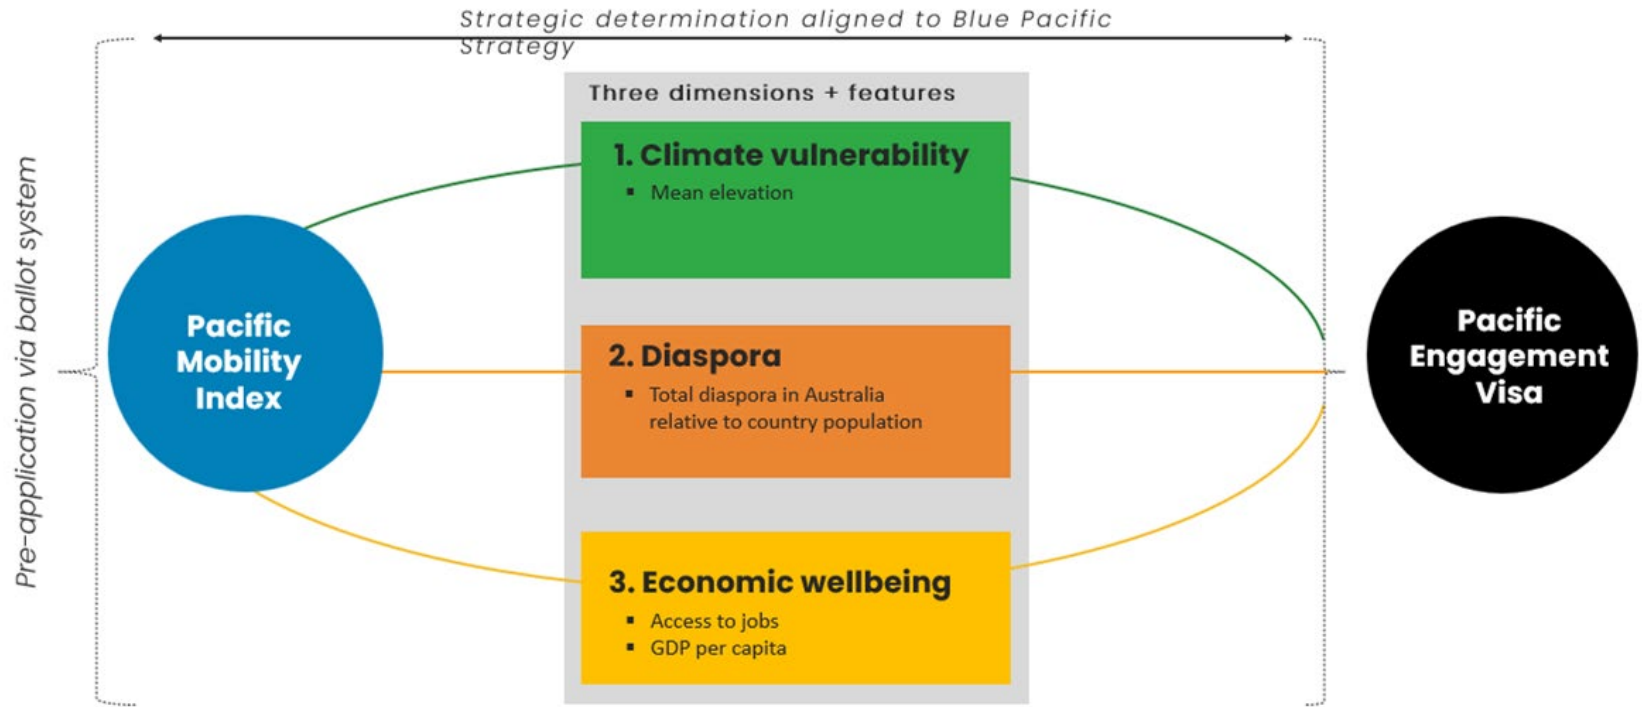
Strategic determination aligned to Blue Pacific Strategy

Pre-application via ballot system

Pacific Mobility Index

Three dimensions + features

1. Climate vulnerability
- Mean elevation

2. Diaspora
- Total diaspora in Australia relative to country population

3. Economic wellbeing
- Access to jobs
- GDP per capita

Pacific Engagement Visa